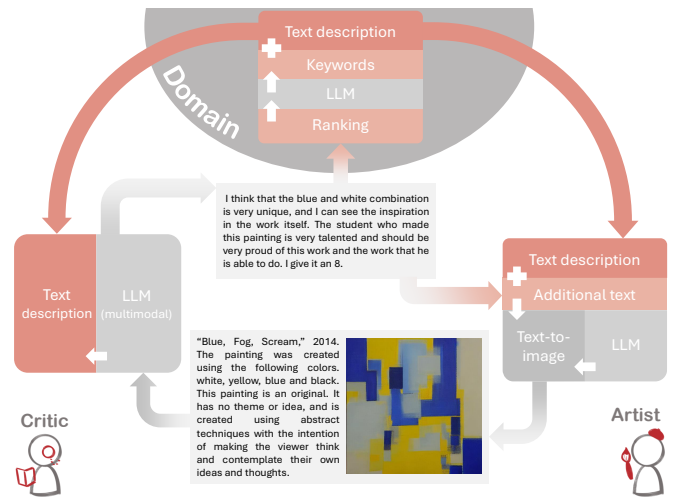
Domain

Text description

Keywords

LLM

Ranking

I think that the blue and white combination is very unique, and I can see the inspiration in the work itself. The student who made this painting is very talented and should be very proud of this work and the work that he is able to do. I give it an 8.

Text description

LLM (multimodal)

Text description

Additional text

Text-to-image

LLM

"Blue, Fog, Scream," 2014. The painting was created using the following colors. white, yellow, blue and black. This painting is an original. It has no theme or idea, and is created using abstract techniques with the intention of making the viewer think and contemplate their own ideas and thoughts.

Critic

Artist